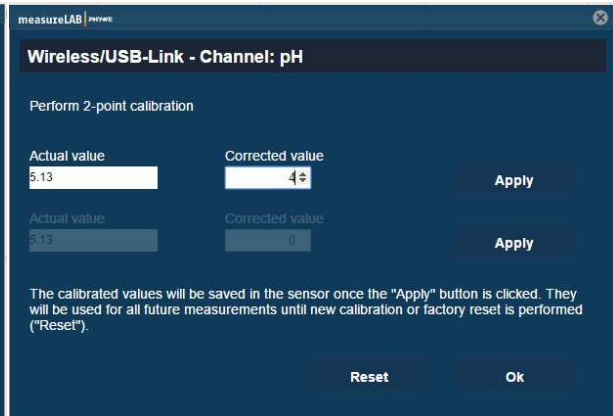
measureLAB PHYWE

Wireless/USB-Link - Channel: pH

Perform 2-point calibration

Actual value
5.13

Corrected value
4

Apply

Actual value
5.13

Corrected value
0

Apply

The calibrated values will be saved in the sensor once the "Apply" button is clicked. They will be used for all future measurements until new calibration or factory reset is performed ("Reset").

Reset

Ok